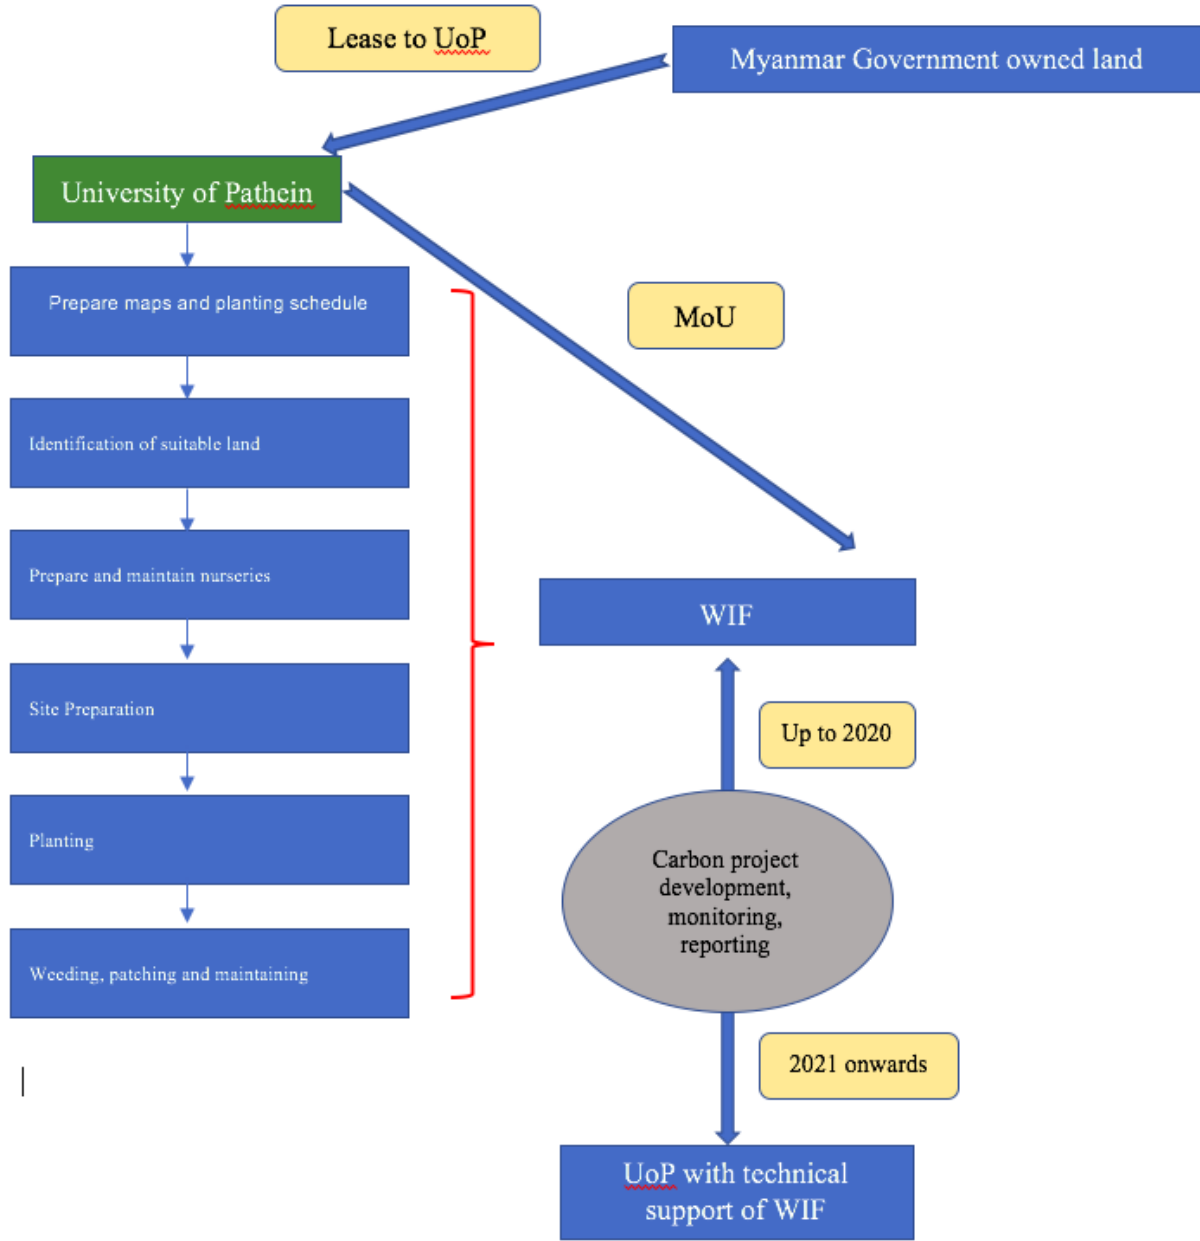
Lease to UoP

Myanmar Government owned land

University of Pathein

Prepare maps and planting schedule

Identification of suitable land

Prepare and maintain nurseries

Site Preparation

Planting

Weeding, patching and maintaining

MoU

WIF

Up to 2020

Carbon project development, monitoring, reporting

2021 onwards

UoP with technical support of WIF